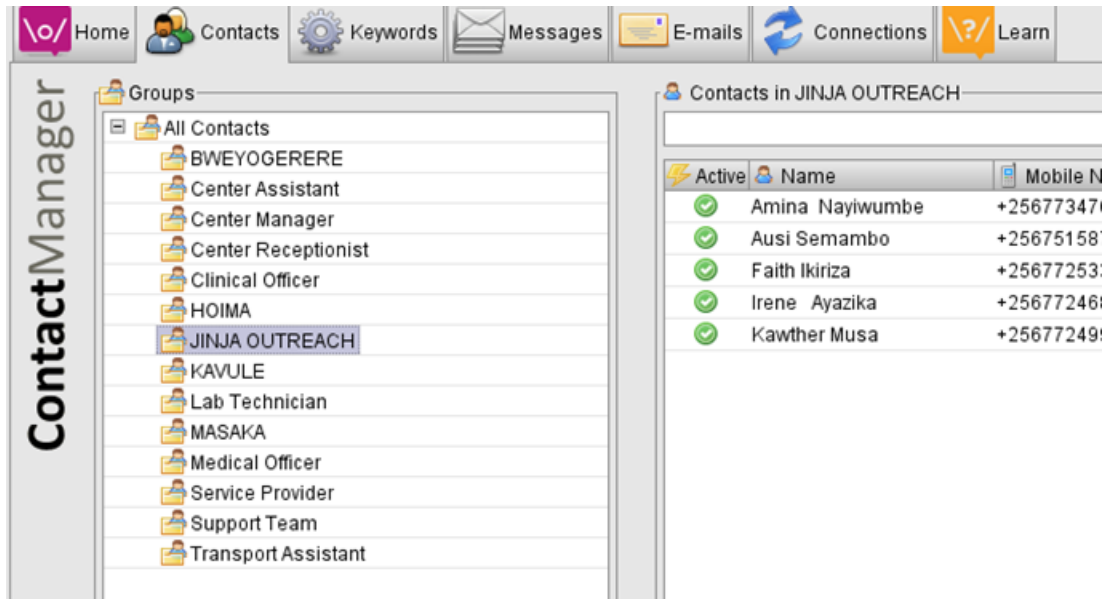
\o/ Home | Contacts | Keywords | Messages | E-mails | Connections | \?/ Learn

ContactManager

Groups

All Contacts
BWEYOGERERE
Center Assistant
Center Manager
Center Receptionist
Clinical Officer
HOIMA
JINJA OUTREACH
KAVULE
Lab Technician
MASAKA
Medical Officer
Service Provider
Support Team
Transport Assistant

Contacts in JINJA OUTREACH

| Active | Name | Mobile N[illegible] |
|---|---|---|
| | Amina Nayiwumbe | +25677347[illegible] |
| | Ausi Semambo | +25675158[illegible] |
| | Faith Ikiriza | +25677253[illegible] |
| | Irene Ayazika | +25677246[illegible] |
| | Kawther Musa | +25677249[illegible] |